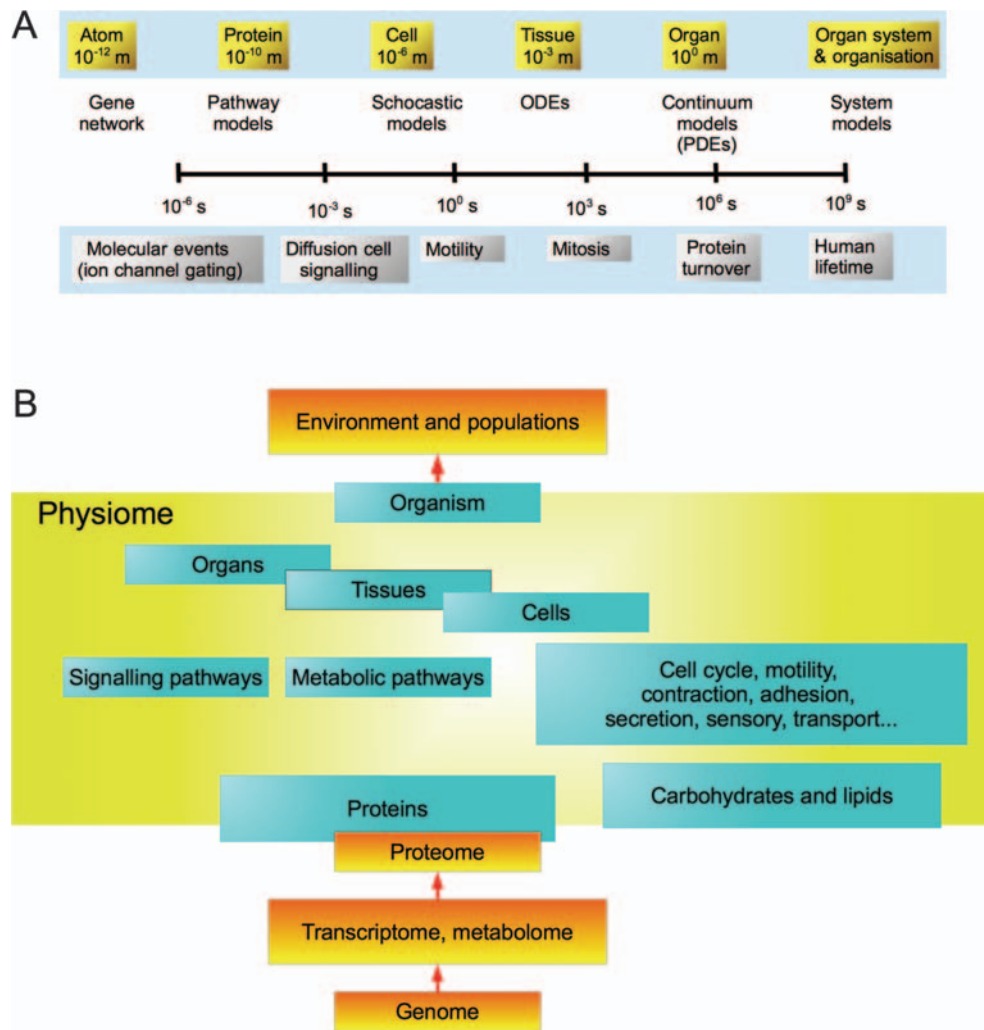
A

Atom $10^{-12}$ m

Protein $10^{-10}$ m

Cell $10^{-6}$ m

Tissue $10^{-3}$ m

Organ $10^{0}$ m

Organ system & organisation

Gene network

Pathway models

Schocastic models

ODEs

Continuum models (PDEs)

System models

$10^{-6}$ s

$10^{-3}$ s

$10^{0}$ s

$10^{3}$ s

$10^{6}$ s

$10^{9}$ s

Molecular events (ion channel gating)

Diffusion cell signalling

Motility

Mitosis

Protein turnover

Human lifetime

B

Environment and populations

Physiome

Organism

Organs

Tissues

Cells

Signalling pathways

Metabolic pathways

Cell cycle, motility, contraction, adhesion, secretion, sensory, transport...

Proteins

Carbohydrates and lipids

Proteome

Transcriptome, metabolome

Genome